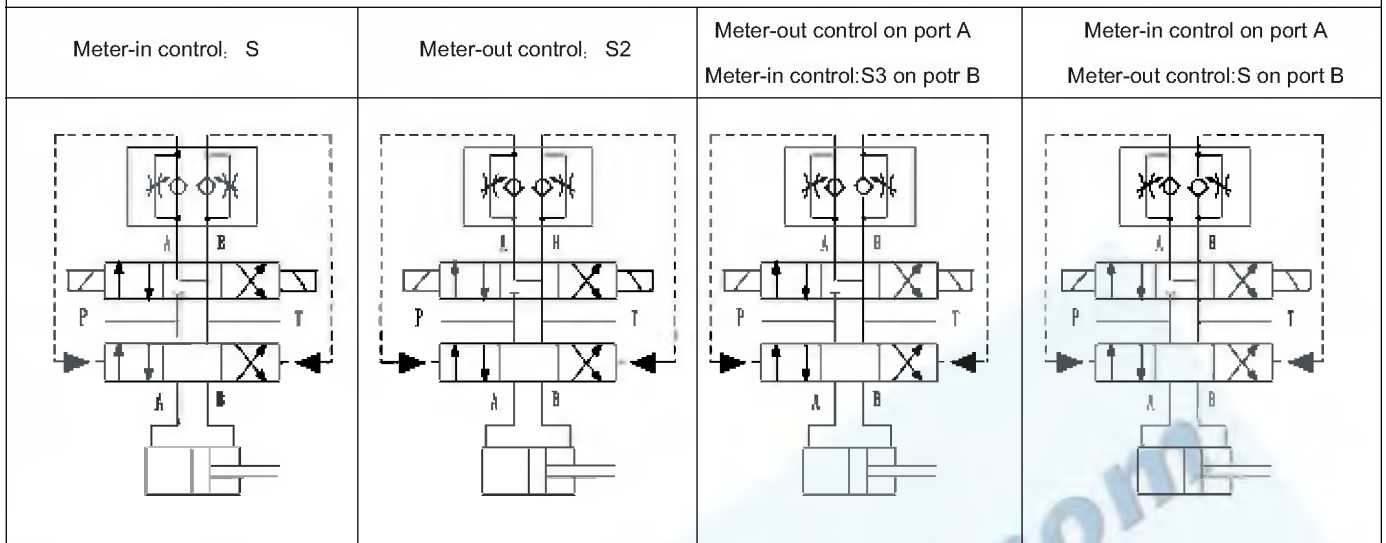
| Meter-in control: S | Meter-out control: S2 | Meter-out control on port A Meter-in control:S3 on potr B | Meter-in control on port A Meter-out control:S on port B |
|---|---|---|---|
| A B P T A B | A H P T A B | A B P T A B | A B P T A B |